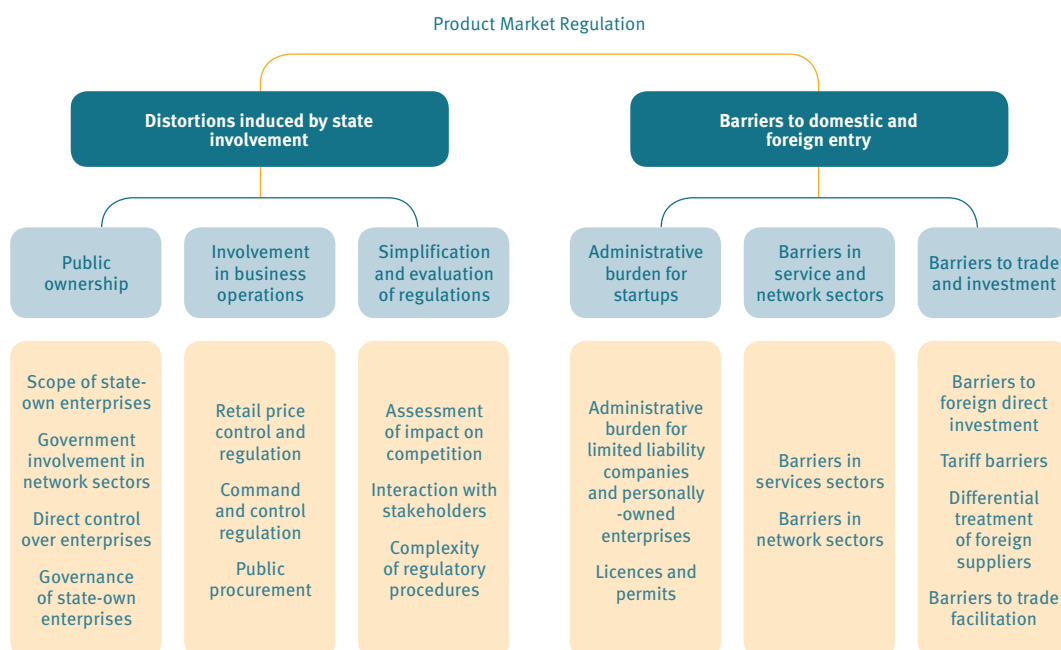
Product Market Regulation

Distortions induced by state involvement

Barriers to domestic and foreign entry

Public ownership

Involvement in business operations

Simplification and evaluation of regulations

Administrative burden for startups

Barriers in service and network sectors

Barriers to trade and investment

Scope of state-own enterprises

Government involvement in network sectors

Direct control over enterprises

Governance of state-own enterprises

Retail price control and regulation

Command and control regulation

Public procurement

Assessment of impact on competition

Interaction with stakeholders

Complexity of regulatory procedures

Administrative burden for limited liability companies and personally -owned enterprises

Licences and permits

Barriers in services sectors

Barriers in network sectors

Barriers to foreign direct investment

Tariff barriers

Differential treatment of foreign suppliers

Barriers to trade facilitation